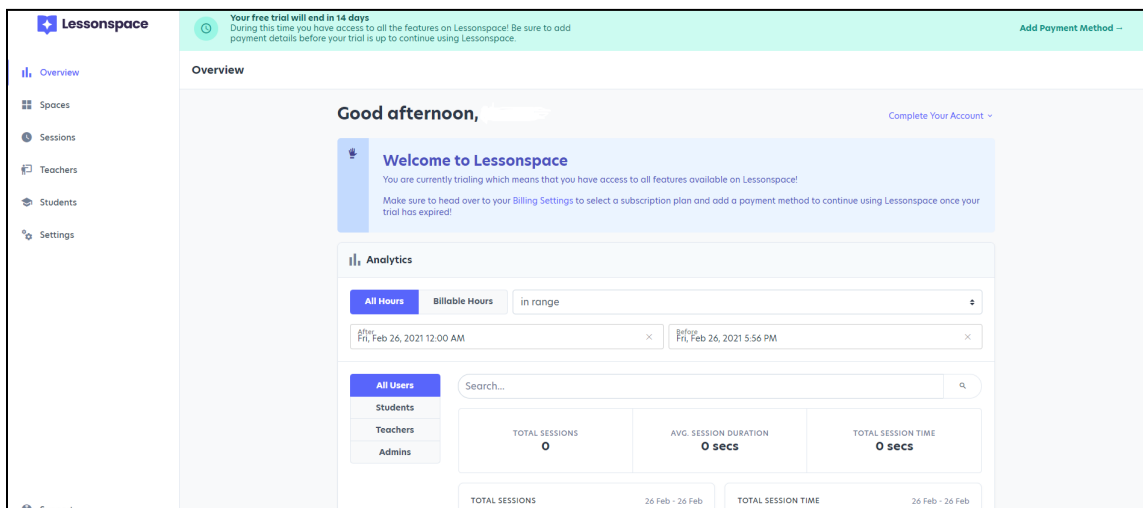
Lessonspace

Your free trial will end in 14 days
During this time you have access to all the features on Lessonspace! Be sure to add payment details before your trial is up to continue using Lessonspace.

Add Payment Method →

Overview
Spaces
Sessions
Teachers
Students
Settings

Overview

Good afternoon,

Complete Your Account

Welcome to Lessonspace
You are currently trialing which means that you have access to all features available on Lessonspace!

Make sure to head over to your Billing Settings to select a subscription plan and add a payment method to continue using Lessonspace once your trial has expired!

Analytics

All Hours
Billable Hours
in range

After
Fri, Feb 26, 2021 12:00 AM

Before
Fri, Feb 26, 2021 5:56 PM

All Users
Students
Teachers
Admins

Search...

| TOTAL SESSIONS | AVG. SESSION DURATION | TOTAL SESSION TIME |
|---|---|---|
| 0 | 0 secs | 0 secs |

TOTAL SESSIONS 26 Feb - 26 Feb
TOTAL SESSION TIME 26 Feb - 26 Feb